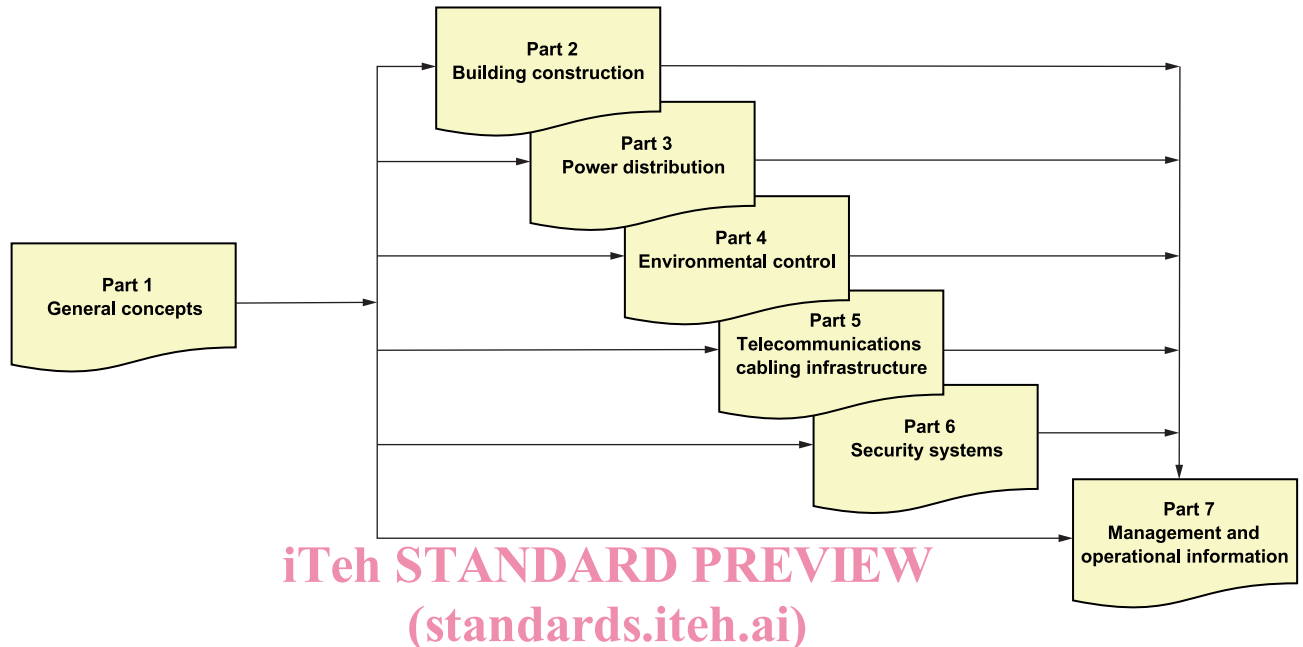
Part 1
General concepts

Part 2
Building construction

Part 3
Power distribution

Part 4
Environmental control

Part 5
Telecommunications cabling infrastructure

Part 6
Security systems

Part 7
Management and operational information

iTeh STANDARD PREVIEW
(standards.iteh.ai)